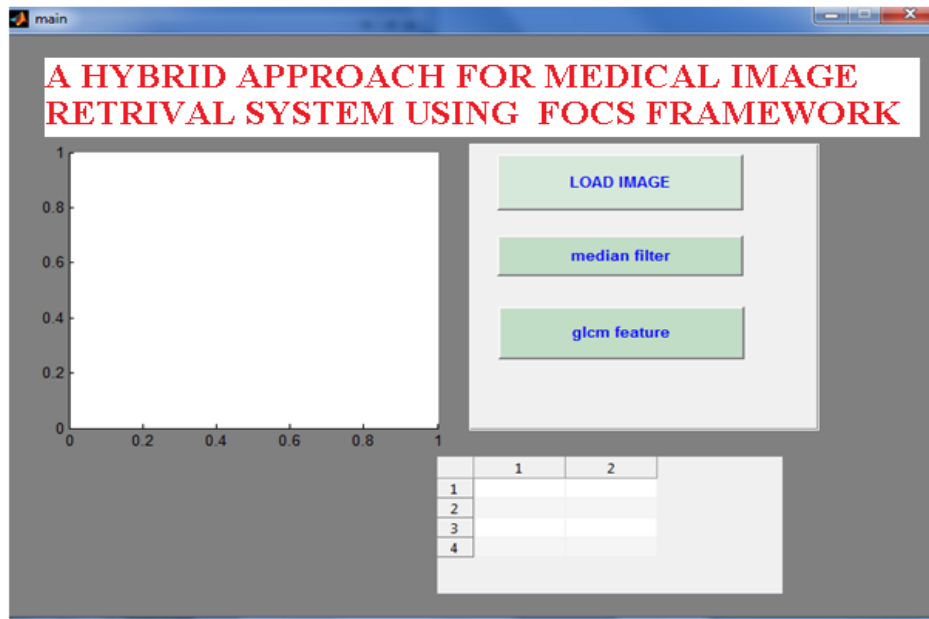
main

A HYBRID APPROACH FOR MEDICAL IMAGE RETRIVAL SYSTEM USING FOCS FRAMEWORK

1
0.8
0.6
0.4
0.2
0
0 0.2 0.4 0.6 0.8 1

LOAD IMAGE

median filter

glcm feature

|   | 1 | 2 |
|---|---|---|
| 1 |   |   |
| 2 |   |   |
| 3 |   |   |
| 4 |   |   |